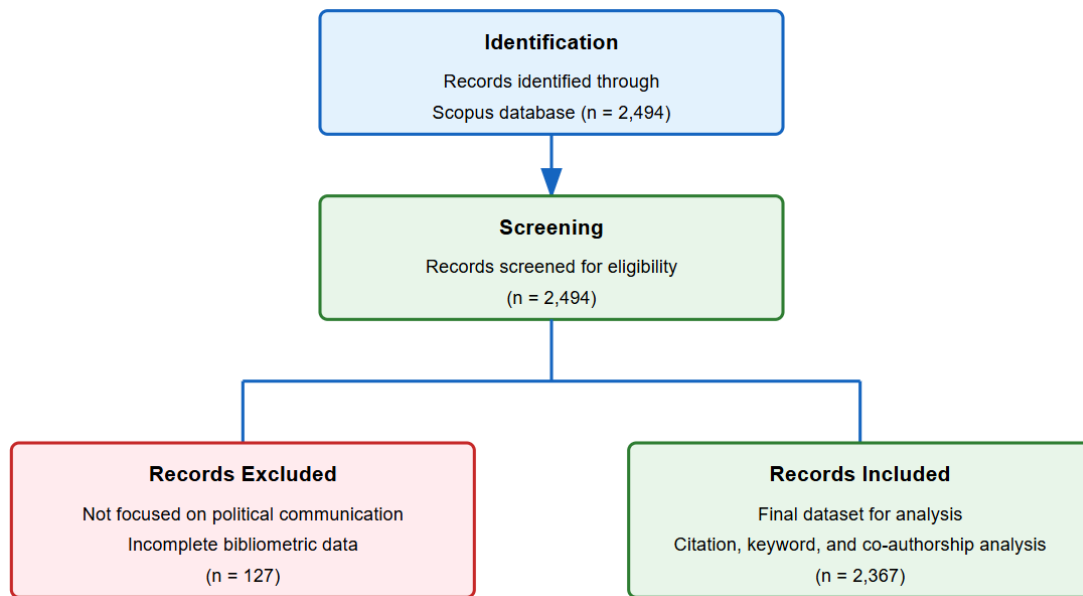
Identification
Records identified through
Scopus database (n = 2,494)

Screening
Records screened for eligibility
(n = 2,494)

Records Excluded
Not focused on political communication
Incomplete bibliometric data
(n = 127)

Records Included
Final dataset for analysis
Citation, keyword, and co-authorship analysis
(n = 2,367)